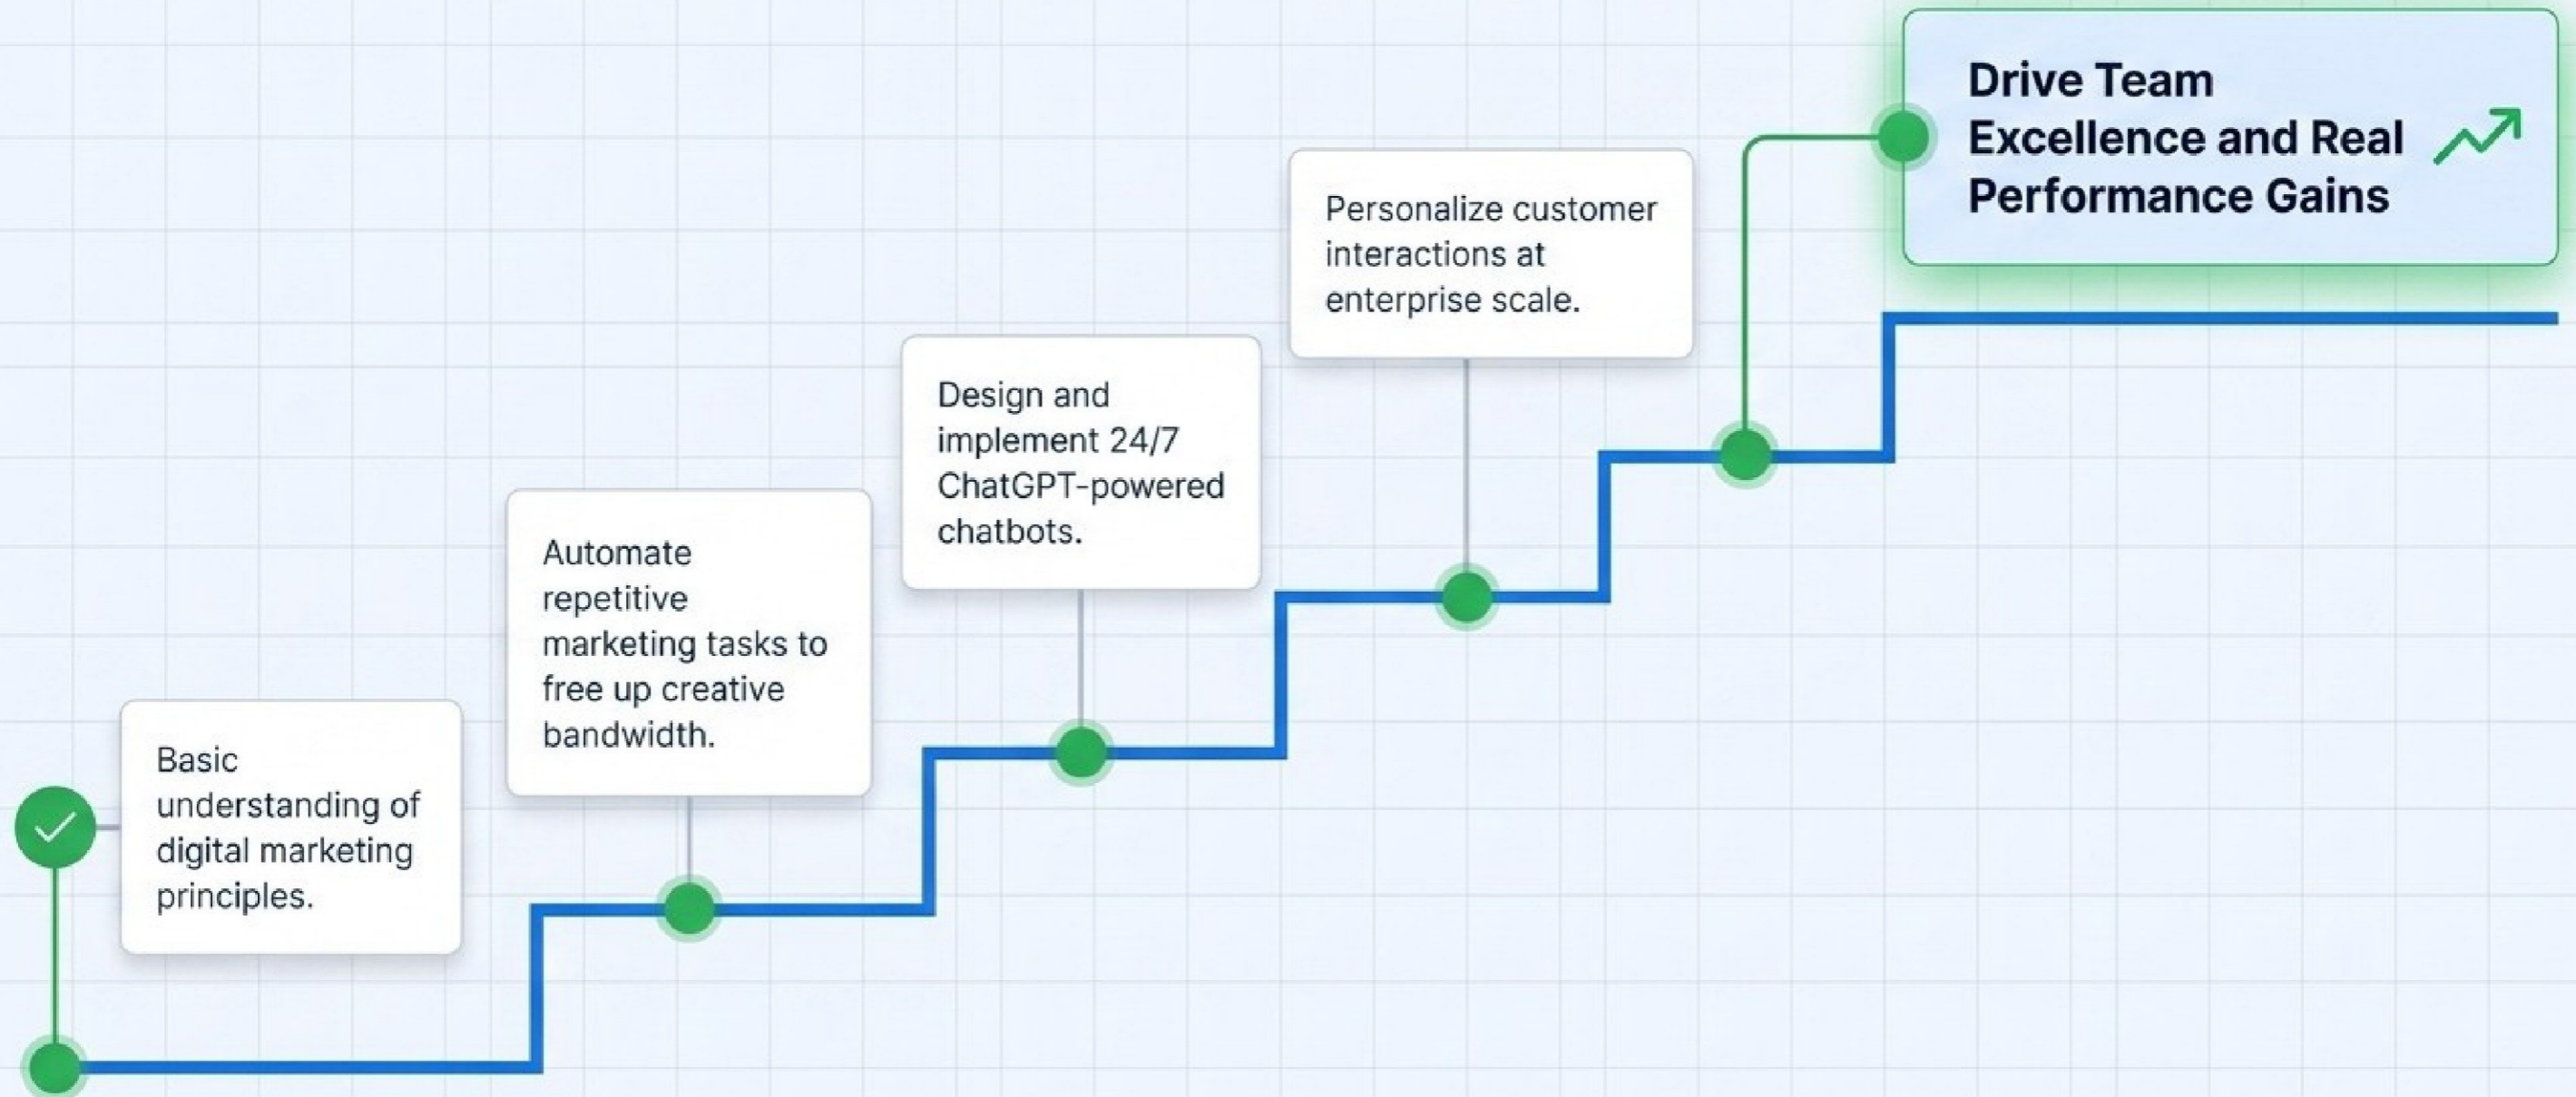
Basic understanding of digital marketing principles.

Automate repetitive marketing tasks to free up creative bandwidth.

Design and implement 24/7 ChatGPT-powered chatbots.

Personalize customer interactions at enterprise scale.

Drive Team Excellence and Real Performance Gains